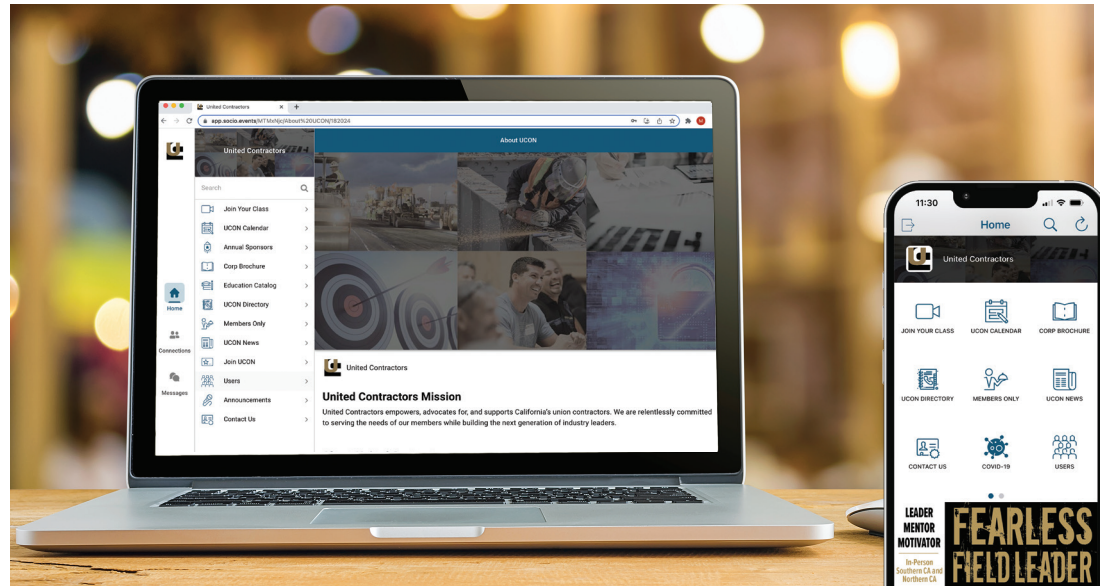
United Contractors
app.socio.events/MTMxNjc/about%20UCON/182024

United Contractors
About UCON
Search
Join Your Class
UCON Calendar
Annual Sponsors
Corp Brochure
Education Catalog
UCON Directory
Members Only
UCON News
Join UCON
Users
Announcements
Contact Us

Home
Connections
Messages

United Contractors

United Contractors Mission

United Contractors empowers, advocates for, and supports California's union contractors. We are relentlessly committed to serving the needs of our members while building the next generation of industry leaders.

11:30
Home
United Contractors
JOIN YOUR CLASS
UCON CALENDAR
CORP BROCHURE
UCON DIRECTORY
MEMBERS ONLY
UCON NEWS
CONTACT US
COVID-19
USERS

LEADER
MENTOR
MOTIVATOR
In-Person
Southern CA and
Northern CA
FEARLESS
FIELD LEADER